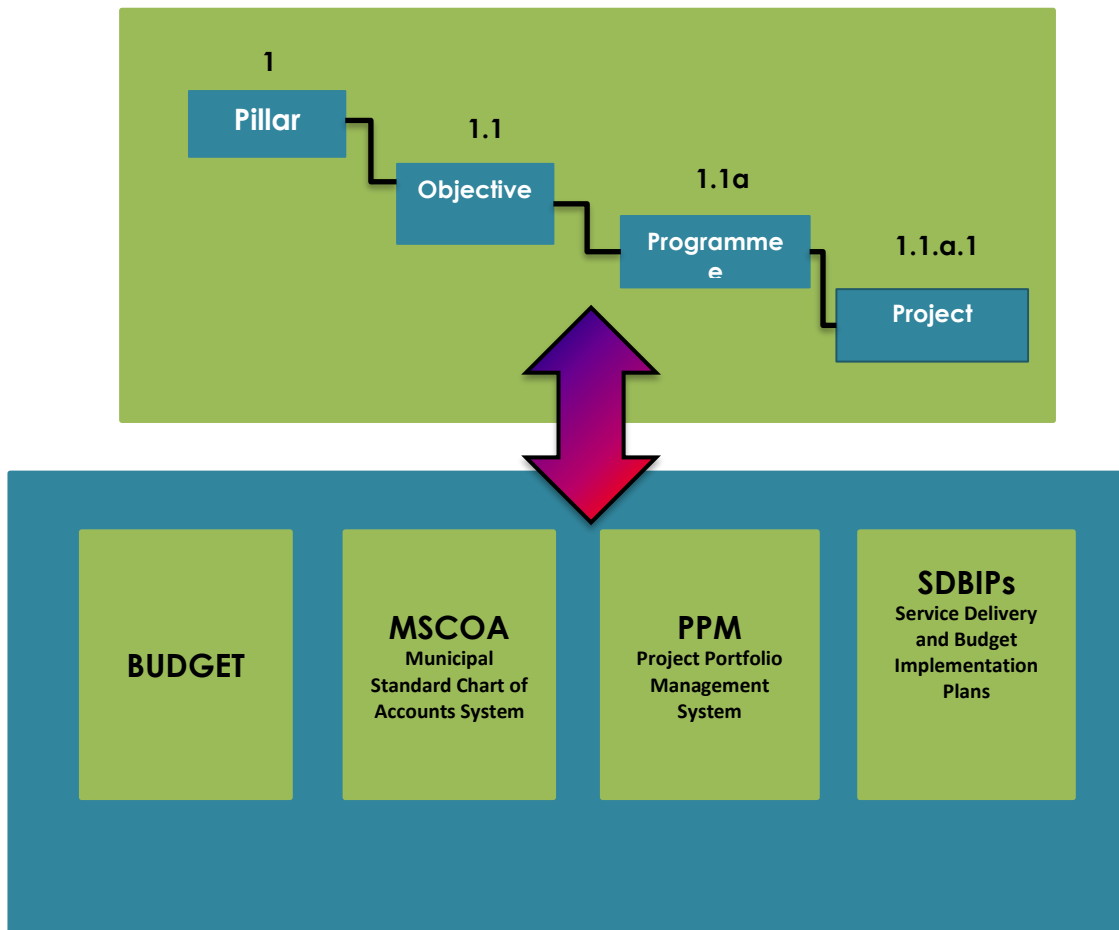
1

Pillar

1.1

Objective

1.1a

Programme

1.1.a.1

Project

BUDGET

MSCOA
Municipal Standard Chart of Accounts System

PPM
Project Portfolio Management System

SDBIPs
Service Delivery and Budget Implementation Plans